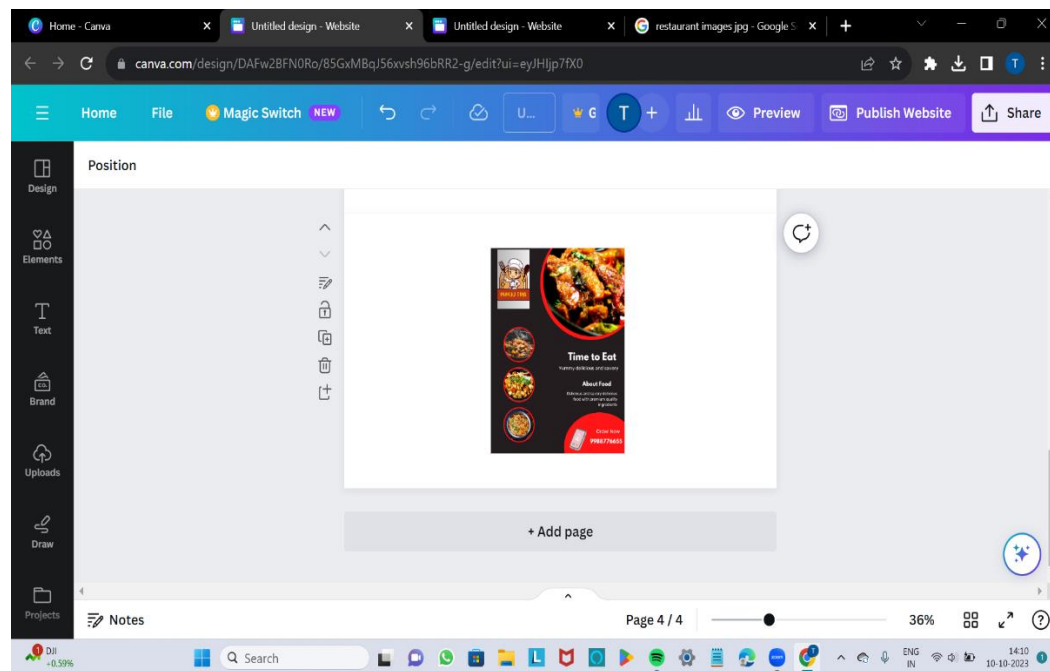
Home - Canva
Untitled design - Website
Untitled design - Website
restaurant images jpg - Google S

canva.com/design/DAFw2BFN0Ro/85GxMBqJ56xvsh96bRR2-g/edit?ui=eyJHIjp7fX0

Home
File
Magic Switch NEW
U...
T
Preview
Publish Website
Share

Design
Elements
Text
Brand
Uploads
Draw
Projects

Position

Time to Eat
Yummy delicious and savory
About Food
Order Now
9986776655

+ Add page

Notes
Page 4 / 4
36%

DJI
+0.59%
Search
ENG
IN
14:10
10-10-2023